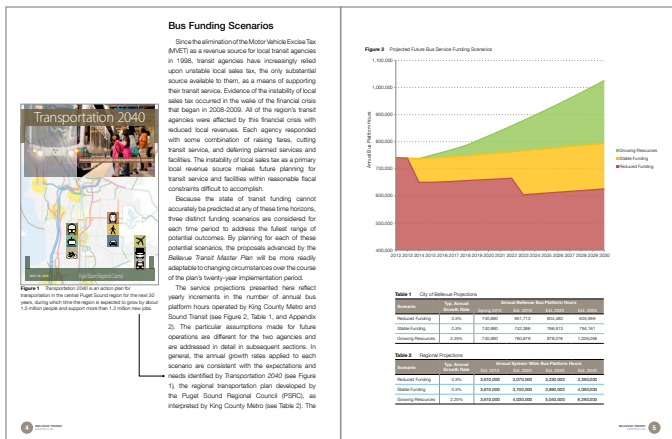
Transportation 2040

Figure 1 Transportation 2040 is an action plan for transportation in the central Puget Sound region for the next 30 years, during which time the region is expected to grow by about 1.5 million people and support more than 1.2 million new jobs.

Bus Funding Scenarios

Since the elimination of the Motor Vehicle Excise Tax (MVET) as a revenue source for local transit agencies in 1998, transit agencies have increasingly relied upon unstable local sales tax, the only substantial source available to them, as a means of supporting their transit service. Evidence of the instability of local sales tax occurred in the wake of the financial crisis that began in 2008-2009. All of the region's transit agencies were affected by this financial crisis with reduced local revenues. Each agency responded with some combination of raising fares, cutting transit service, and deferring planned services and facilities. The instability of local sales tax as a primary local revenue source makes future planning for transit service and facilities within reasonable fiscal constraints difficult to accomplish.

Because the state of transit funding cannot accurately be predicted at any of these time horizons, three distinct funding scenarios are considered for each time period to address the fullest range of potential outcomes. By planning for each of these potential scenarios, the proposals advanced by the Bellevue Transit Master Plan will be more readily adaptable to changing circumstances over the course of the plan's twenty-year implementation period.

The service projections presented here reflect yearly increments in the number of annual bus platform hours operated by King County Metro and Sound Transit (see Figure 2, Table 1, and Appendix 2). The particular assumptions made for future operations are different for the two agencies and are addressed in detail in subsequent sections. In general, the annual growth rates applied to each scenario are consistent with the expectations and needs identified by Transportation 2040 (see Figure 1), the regional transportation plan developed by the Puget Sound Regional Council (PSRC), as interpreted by King County Metro (see Table 2). The

4

Figure 2 Projected Future Bus Service Funding Scenarios

1,100,000
1,000,000
900,000
800,000
700,000
600,000
500,000
400,000

Annual Bus Platform Hours

2012 2013 2014 2015 2016 2017 2018 2019 2020 2021 2022 2023 2024 2025 2026 2027 2028 2029 2030

Growing Resources
Stable Funding
Reduced Funding

Table 1 City of Bellevue Projections

| Scenario | Typ. Annual Growth Rate | Spring 2014 | Est. 2016 | Est. 2022 | Est. 2030 |
|---|---|---|---|---|---|
| Reduced Funding | 0.0% | 742,880 | 661,713 | 604,492 | 625,998 |
| Stable Funding | 0.3% | 742,880 | 742,289 | 766,912 | 794,161 |
| Growing Resources | 2.25% | 742,880 | 780,678 | 879,278 | 1,029,098 |

Annual Bellevue Bus Platform Hours

Table 2 Regional Projections

| Scenario | Typ. Annual Growth Rate | Est. 2012 | Est. 2016 | Est. 2022 | Est. 2030 |
|---|---|---|---|---|---|
| Reduced Funding | 0.0% | 3,610,000 | 3,070,000 | 3,230,000 | 3,390,000 |
| Stable Funding | 0.3% | 3,610,000 | 3,700,000 | 3,890,000 | 4,080,000 |
| Growing Resources | 2.25% | 3,610,000 | 4,030,000 | 5,040,000 | 6,290,000 |

Annual System-Wide Bus Platform Hours

5